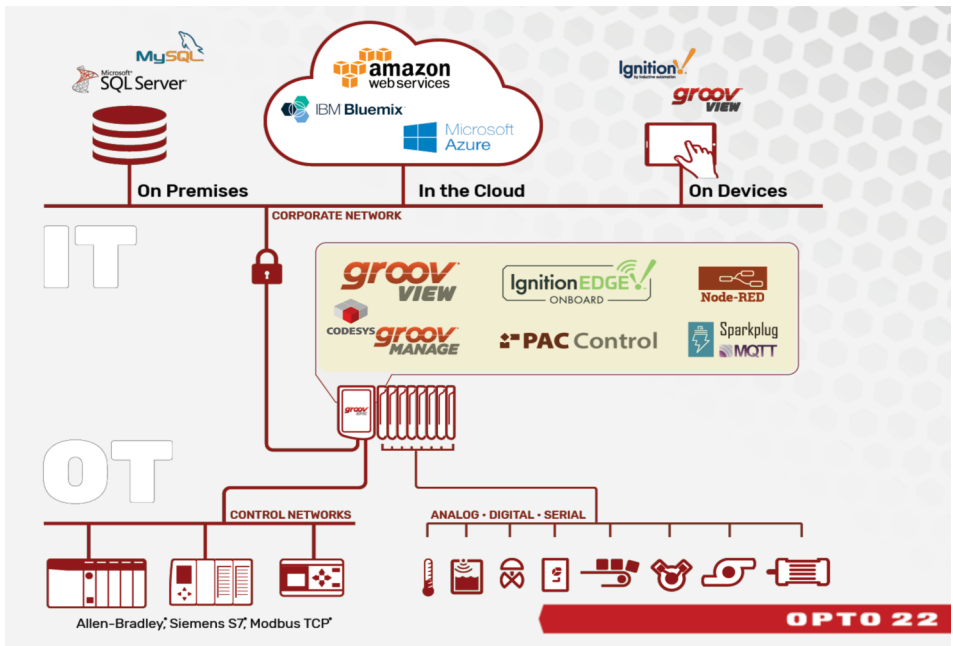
MySQL
Microsoft SQL Server
amazon web services
IBM Bluemix
Microsoft Azure
Ignition
by inductive automation
groov VIEW
On Premises
In the Cloud
On Devices
CORPORATE NETWORK
IT
groov VIEW
IgnitionEDGE ONBOARD
Node-RED
CODESYS
groov MANAGE
PAC Control
Sparkplug
MQTT
groov
OT
CONTROL NETWORKS
ANALOG • DIGITAL • SERIAL
Allen-Bradley®, Siemens S7®, Modbus TCP®
OPTO 22